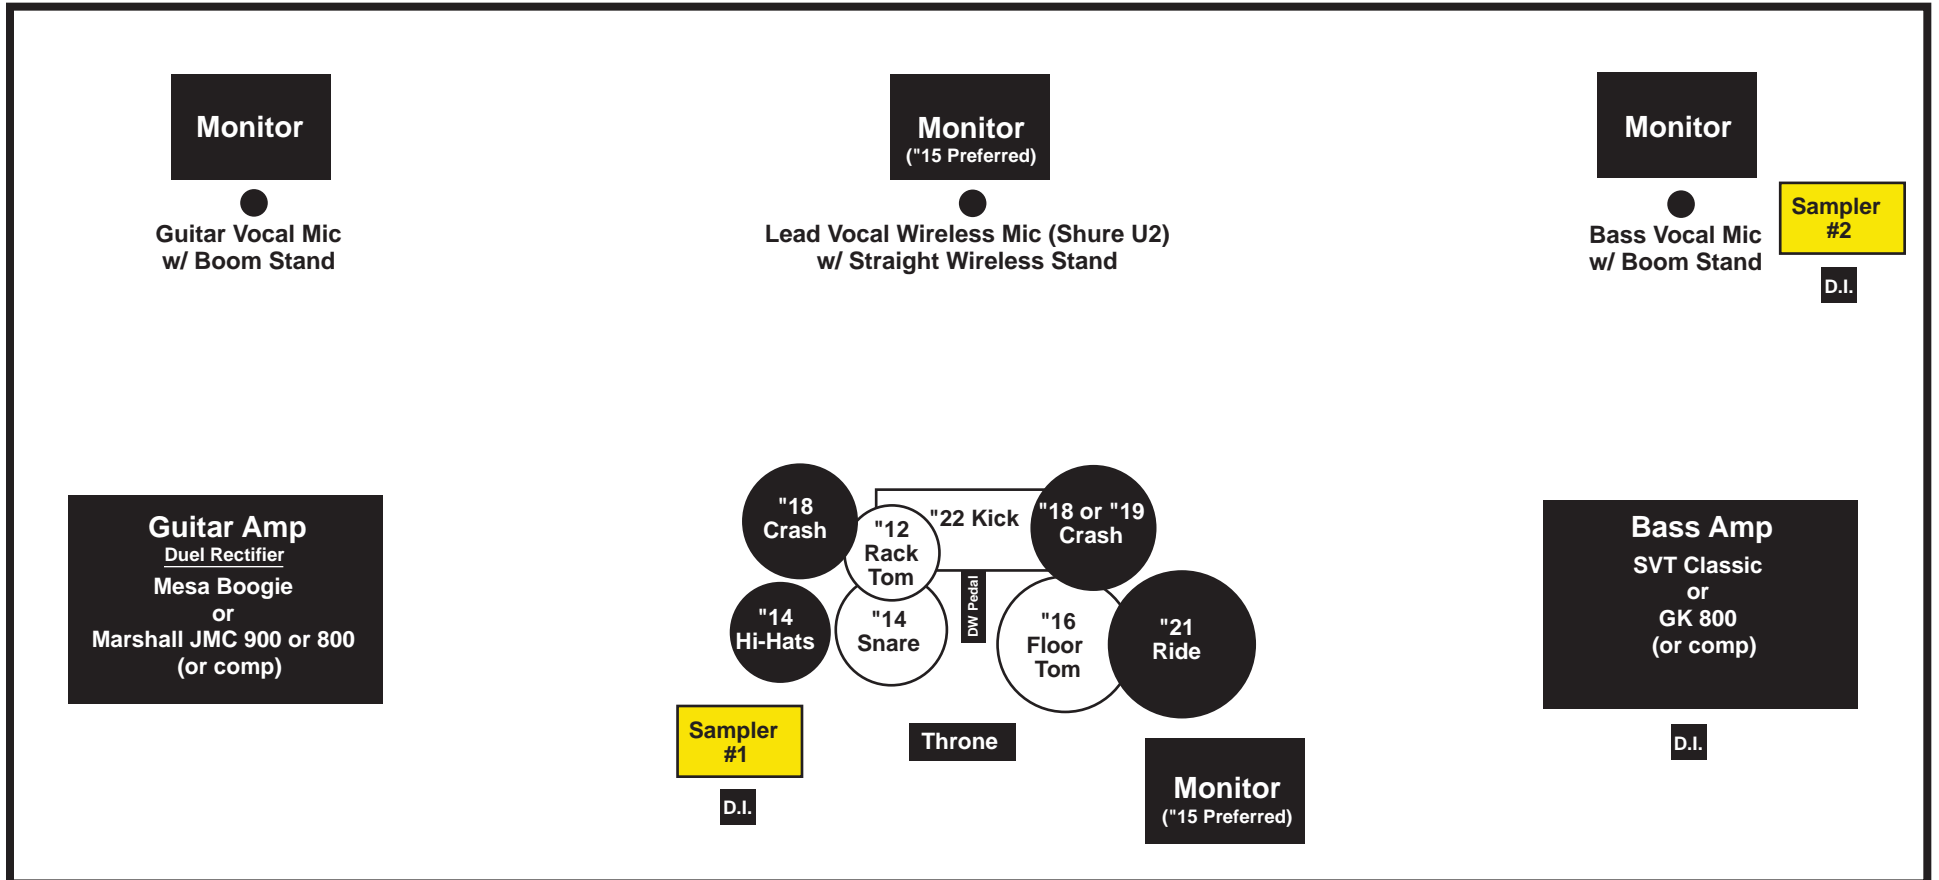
Monitor

Guitar Vocal Mic
w/ Boom Stand

Monitor
("15 Preferred)

Lead Vocal Wireless Mic (Shure U2)
w/ Straight Wireless Stand

Monitor

Bass Vocal Mic
w/ Boom Stand

Sampler
#2

D.I.

Guitar Amp
Duel Rectifier
Mesa Boogie
or
Marshall JMC 900 or 800
(or comp)

"18
Crash

"22 Kick

"18 or "19
Crash

"12
Rack
Tom

DW Pedal

"14
Hi-Hats

"14
Snare

"16
Floor
Tom

"21
Ride

Bass Amp
SVT Classic
or
GK 800
(or comp)

Sampler
#1

D.I.

Throne

Monitor
("15 Preferred)

D.I.